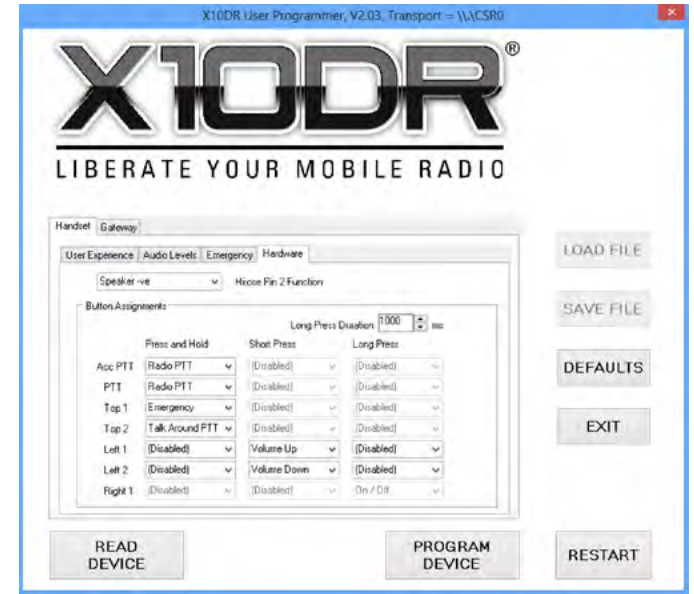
X10DR User Programmer, V2.03, Transport = \\.\CSR0

X10DR®

LIBERATE YOUR MOBILE RADIO

Handset Gateway

User Experience Audio Levels Emergency Hardware

Speaker -ve Hirose Pin 2 Function

Button Assignments

Long Press Duration 1000 ms

| | Press and Hold | Short Press | Long Press |
|---|---|---|---|
| Acc PTT | Radio PTT | (Disabled) | (Disabled) |
| PTT | Radio PTT | (Disabled) | (Disabled) |
| Top 1 | Emergency | (Disabled) | (Disabled) |
| Top 2 | Talk Around PTT | (Disabled) | (Disabled) |
| Left 1 | (Disabled) | Volume Up | (Disabled) |
| Left 2 | (Disabled) | Volume Down | (Disabled) |
| Right 1 | (Disabled) | (Disabled) | On / Off |

LOAD FILE

SAVE FILE

DEFAULTS

EXIT

READ DEVICE

PROGRAM DEVICE

RESTART